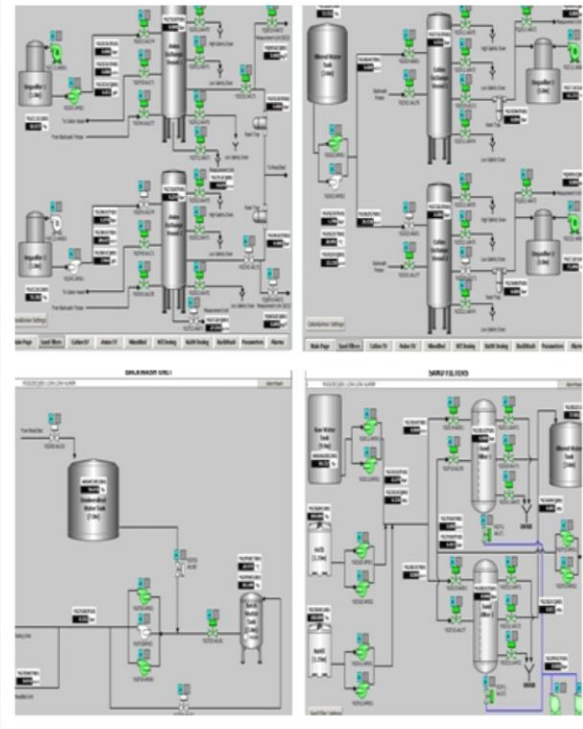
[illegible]

Main Page | Sand Filters | Cation Ex | Anion Ex | Mixedbed | MCI Dosing | NaOH Dosing | Backwash | Parameters | Alarms

Main Page | Sand Filters | Cation Ex | Anion Ex | Mixedbed | MCI Dosing | NaOH Dosing | Backwash | Parameters | Alarms

DEGASSER UNIT

SAND FILTERS

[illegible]